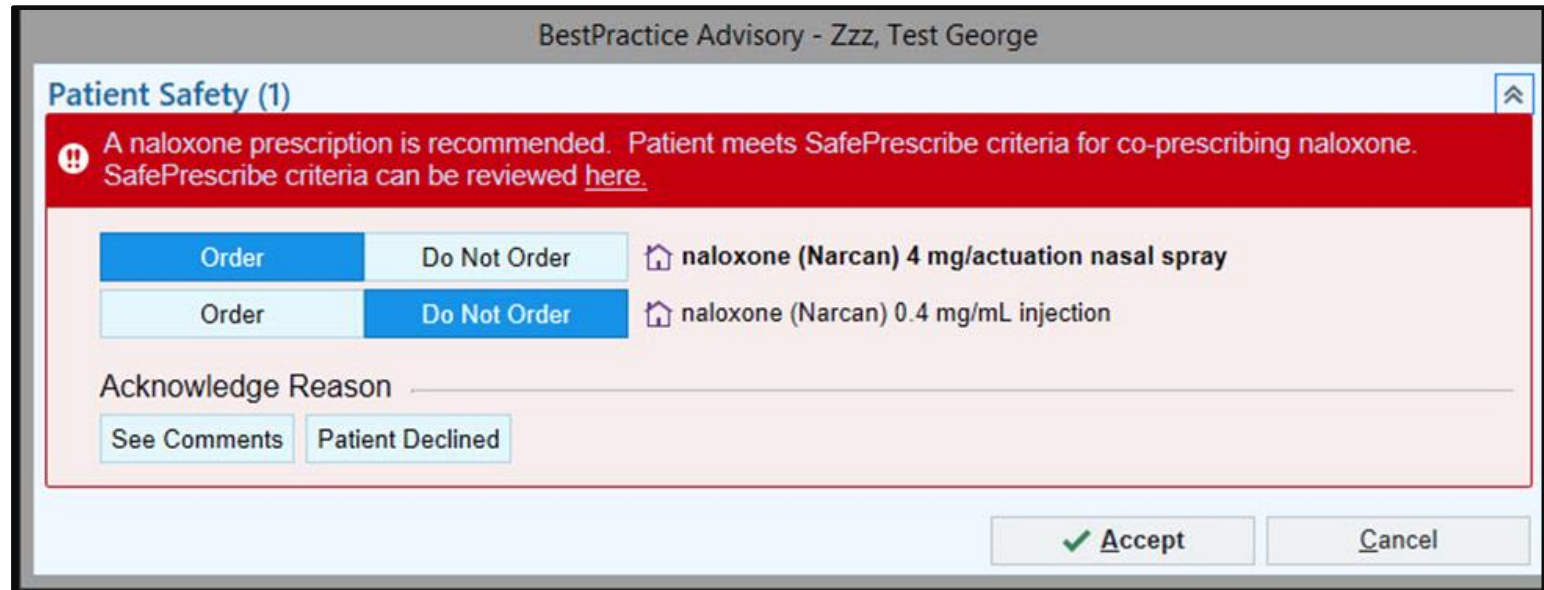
BestPractice Advisory - Zzz, Test George

Patient Safety (1)

A naloxone prescription is recommended. Patient meets SafePrescribe criteria for co-prescribing naloxone. SafePrescribe criteria can be reviewed here.

| Order | Do Not Order | naloxone (Narcan) 4 mg/actuation nasal spray |
|---|---|---|
| Order | Do Not Order | naloxone (Narcan) 0.4 mg/mL injection |

Acknowledge Reason

See Comments   Patient Declined

Accept   Cancel